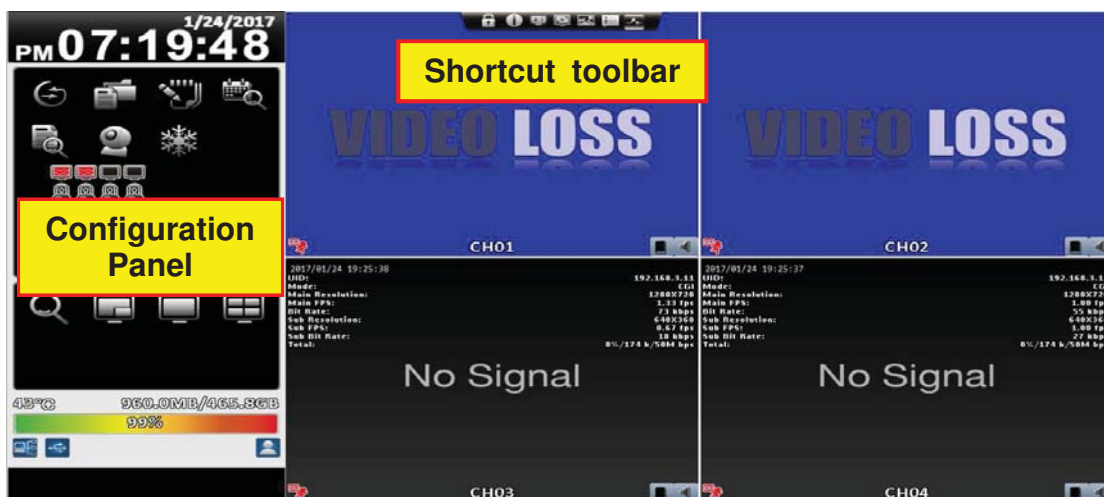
1/24/2017
PM 07:19:48

Configuration Panel

43°C 960.0MB/465.8GB
99%

Shortcut toolbar

VIDEO LOSS

CH01

VIDEO LOSS

CH02

2017/01/24 19:25:38
UID:
Mode: CGI
Main Resolution: 1280X720
Main FPS: 1.33 fps
Bit Rate: 73 kbps
Sub Resolution: 640X360
Sub FPS: 0.67 fps
Sub Bit Rate: 18 kbps
Total: 0%/174 k/50M bps
192.168.3.11

No Signal

CH03

2017/01/24 19:25:37
UID:
Mode: CG
Main Resolution: 1280X72
Main FPS: 1.00 f
Bit Rate: 55 kbp
Sub Resolution: 640X36
Sub FPS: 1.00 f
Sub Bit Rate: 27 kbp
Total: 0%/174 k/50M bps
192.168.3.1

No Signal

CH04